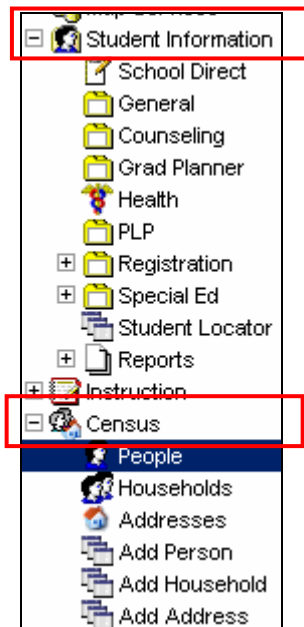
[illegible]
Student Information
School Direct
General
Counseling
Grad Planner
Health
PLP
Registration
Special Ed
Student Locator
Reports
Instruction
Census
People
Households
Addresses
Add Person
Add Household
Add Address